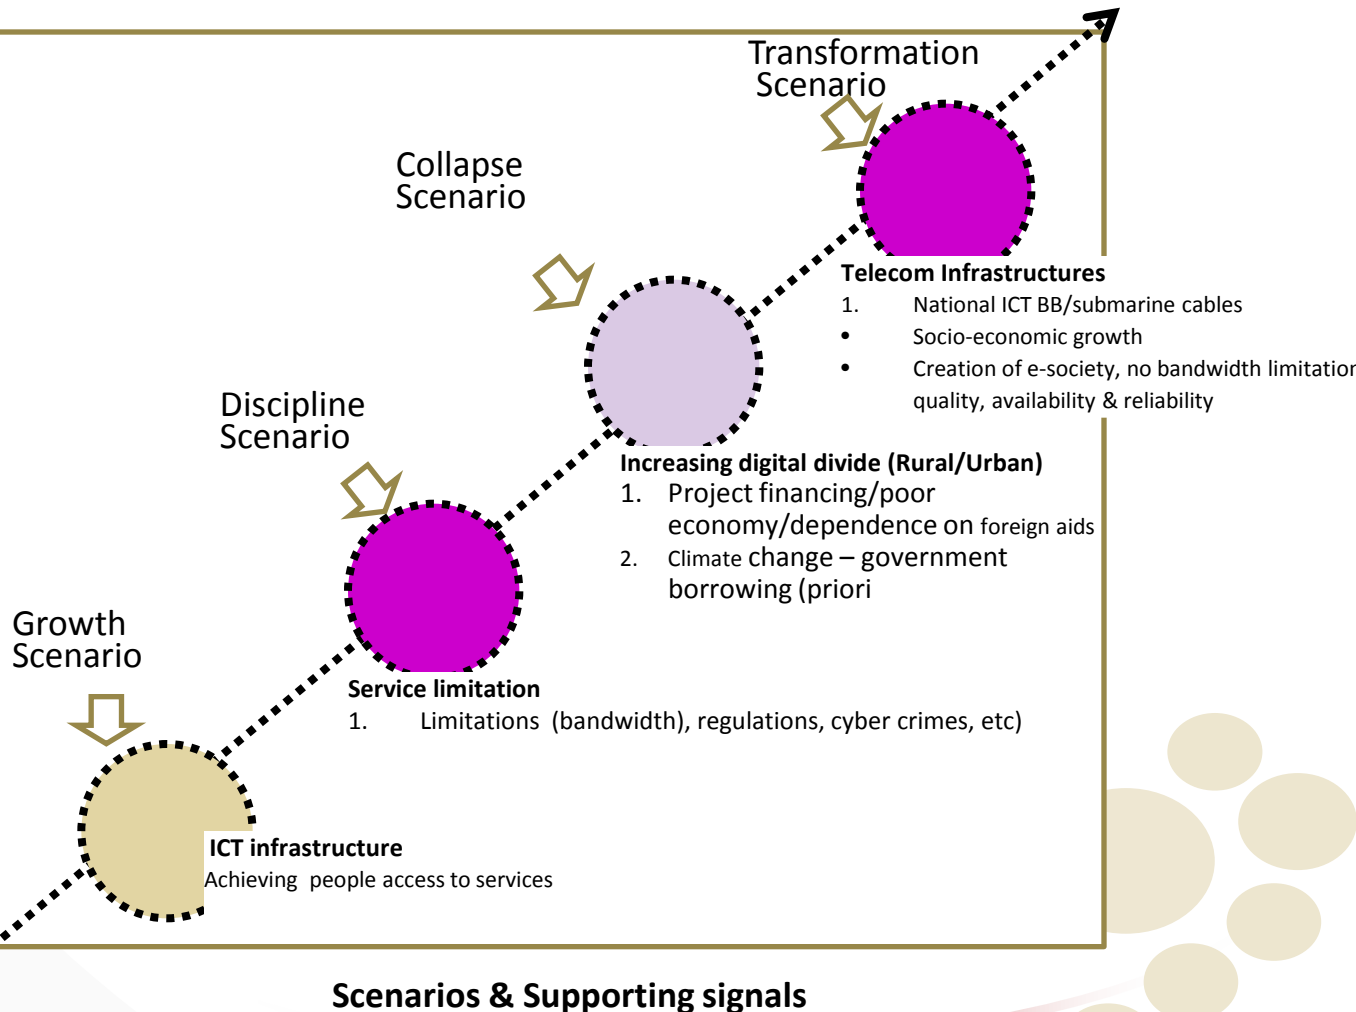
Transformation Scenario

Collapse Scenario

Telecom Infrastructures
1. National ICT BB/submarine cables
• Socio-economic growth
• Creation of e-society, no bandwidth limitatior quality, availability & reliability

Discipline Scenario

Increasing digital divide (Rural/Urban)
1. Project financing/poor economy/dependence on foreign aids
2. Climate change – government borrowing (priori

Growth Scenario

Service limitation
1. Limitations (bandwidth), regulations, cyber crimes, etc)

ICT infrastructure
Achieving people access to services

Scenarios & Supporting signals